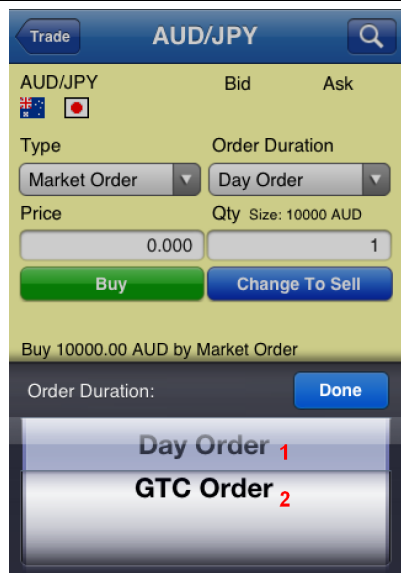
Trade

AUD/JPY

AUD/JPY

Bid

Ask

Type

Order Duration

Market Order

Day Order

Price

Qty Size: 10000 AUD

0.000

1

Buy

Change To Sell

Buy 10000.00 AUD by Market Order

Order Duration:

Done

Day Order 1

GTC Order 2